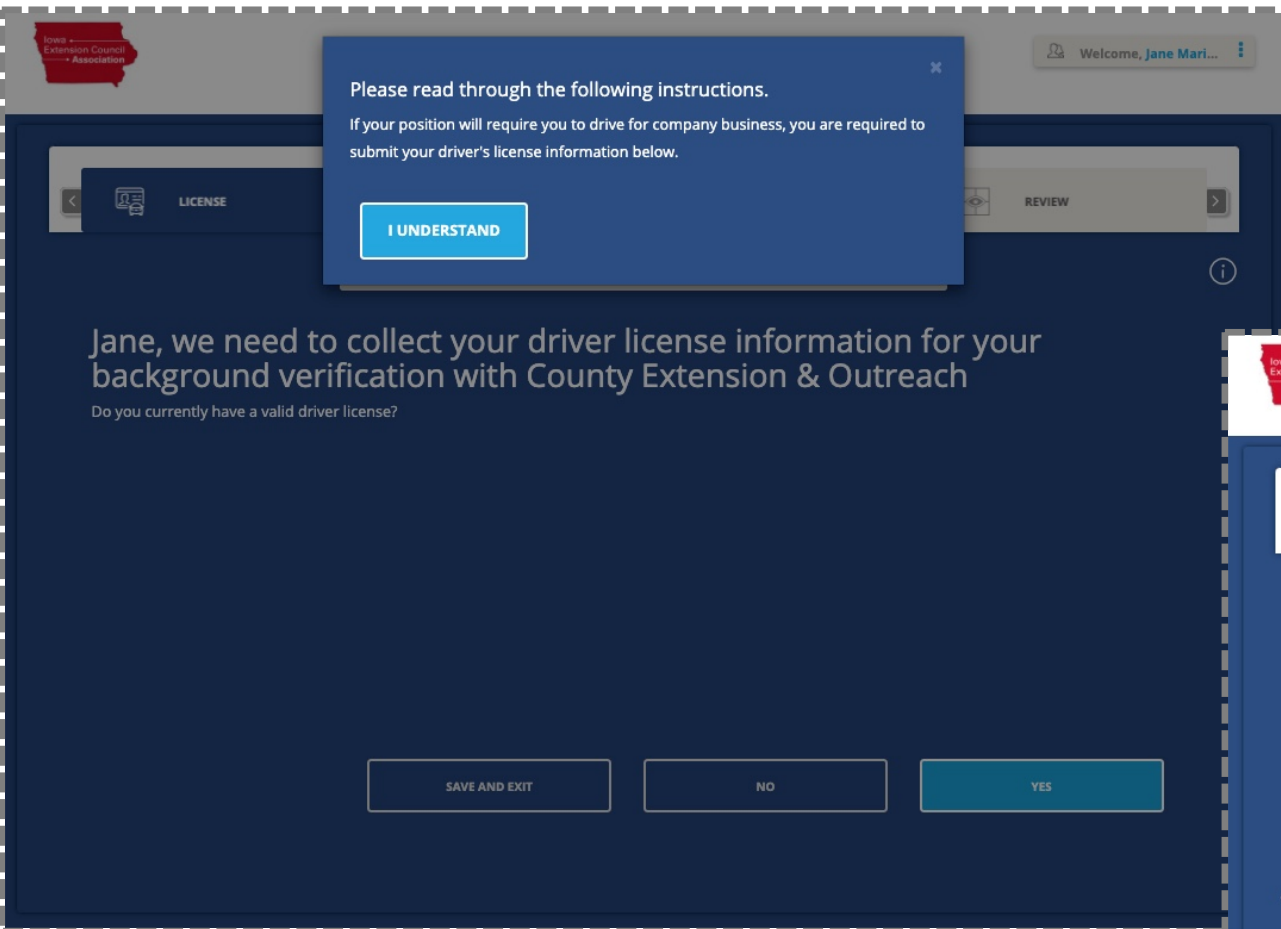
Iowa Extension Council Association

Welcome, Jane Mari...

Please read through the following instructions.

If your position will require you to drive for company business, you are required to submit your driver's license information below.

×

I UNDERSTAND

LICENSE

REVIEW

Jane, we need to collect your driver license information for your background verification with County Extension & Outreach

Do you currently have a valid driver license?

SAVE AND EXIT

NO

YES

Iow
Ex